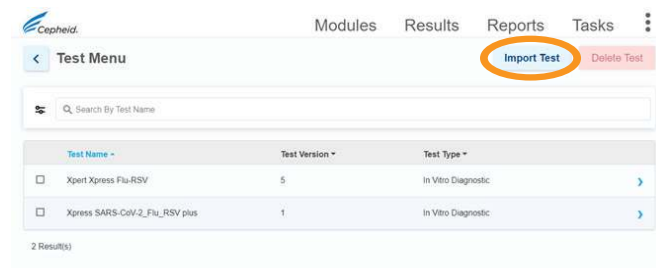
Cepheid.

Modules Results Reports Tasks

Test Menu

Import Test

Delete Test

Search By Test Name

| | Test Name | Test Version | Test Type |
|---|---|---|---|
| ☐ | Xpert Xpress Flu-RSV | 5 | In Vitro Diagnostic |
| ☐ | Xpress SARS-CoV-2_Flu_RSV plus | 1 | In Vitro Diagnostic |

2 Result(s)